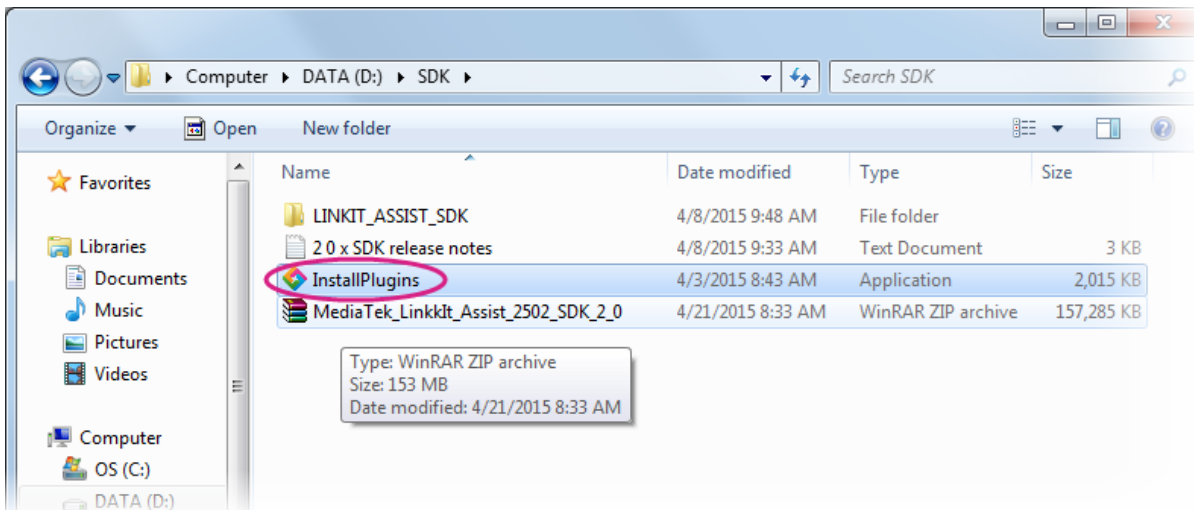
Computer ▸ DATA (D:) ▸ SDK ▸

Search SDK

Organize ▾ Open New folder

Favorites

Libraries
Documents
Music
Pictures
Videos

Computer
OS (C:)
DATA (D:)

| Name | Date modified | Type | Size |
|---|---|---|---|
| LINKIT_ASSIST_SDK | 4/8/2015 9:48 AM | File folder | |
| 2 0 x SDK release notes | 4/8/2015 9:33 AM | Text Document | 3 KB |
| InstallPlugins | 4/3/2015 8:43 AM | Application | 2,015 KB |
| MediaTek_LinkkIt_Assist_2502_SDK_2_0 | 4/21/2015 8:33 AM | WinRAR ZIP archive | 157,285 KB |

Type: WinRAR ZIP archive
Size: 153 MB
Date modified: 4/21/2015 8:33 AM